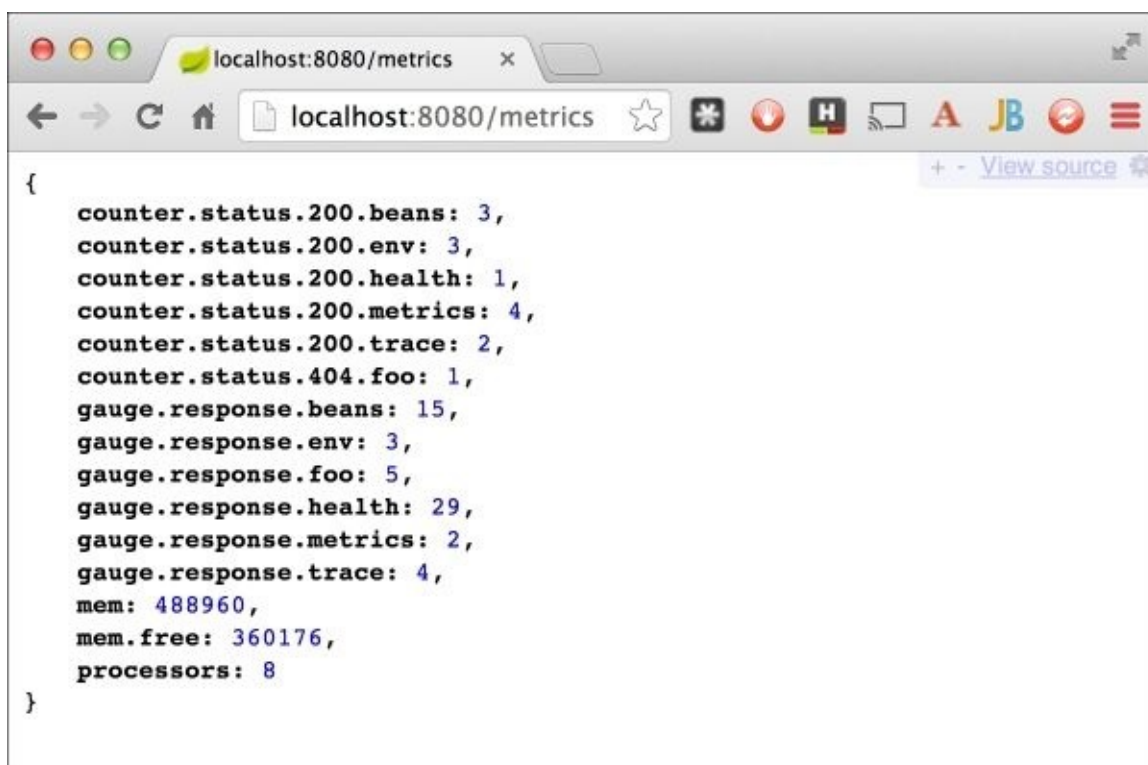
localhost:8080/metrics ×

localhost:8080/metrics

A JB

+ - View source

{
counter.status.200.beans: 3,
counter.status.200.env: 3,
counter.status.200.health: 1,
counter.status.200.metrics: 4,
counter.status.200.trace: 2,
counter.status.404.foo: 1,
gauge.response.beans: 15,
gauge.response.env: 3,
gauge.response.foo: 5,
gauge.response.health: 29,
gauge.response.metrics: 2,
gauge.response.trace: 4,
mem: 488960,
mem.free: 360176,
processors: 8
}